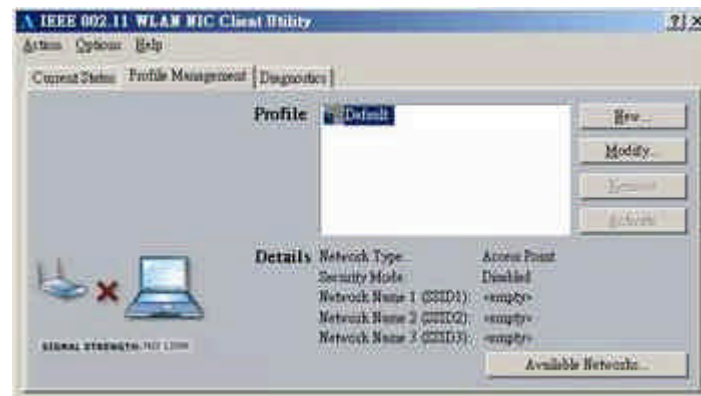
IEEE 802.11 WLAN NIC Client Utility

?| ×

Action Options Help

Current Status | Profile Management | Diagnostics

Profile

Default

New...

Modify...

Remove

Activate

Details

Network Type: Access Point

Security Mode: Disabled

Network Name 1 (SSID1): <empty>

Network Name 2 (SSID2): <empty>

Network Name 3 (SSID3): <empty>

SIGNAL STRENGTH: NOT LINK

Available Networks...